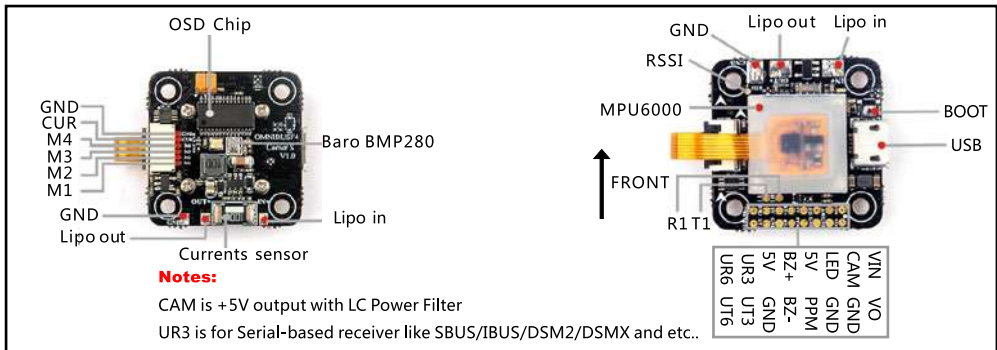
OSD Chip
GND
CUR
M4
M3
M2
M1
Baro BMP280
GND
Lipo out
Currents sensor
Lipo in
OMNIBUSF4
Corsair X
V1.0
GND
Lipo out
Lipo in
RSSI
MPU6000
BOOT
USB
FRONT
R1
T1

| UR6 | UR3 | 5V | BZ+ | 5V | LED | CAM | VIN |
|---|---|---|---|---|---|---|---|
| UT6 | UT3 | GND | BZ- | PPM | GND | GND | VO |

Notes:
CAM is +5V output with LC Power Filter
UR3 is for Serial-based receiver like SBUS/IBUS/DSM2/DSMX and etc..